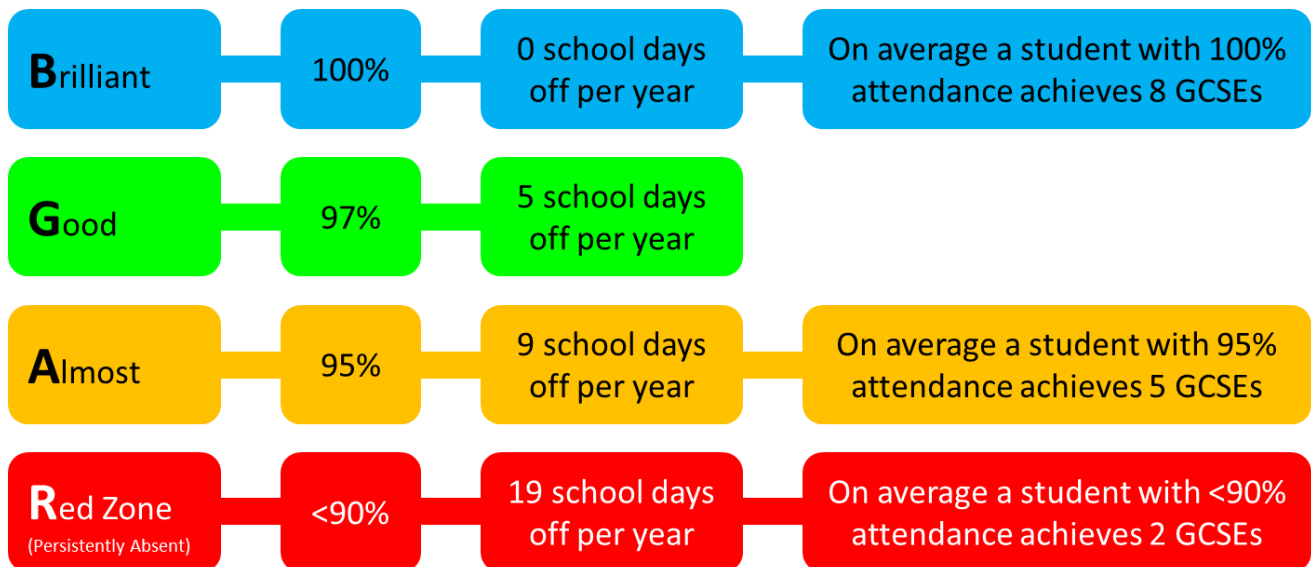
Brilliant

100%

0 school days off per year

On average a student with 100% attendance achieves 8 GCSEs

Good

97%

5 school days off per year

Almost

95%

9 school days off per year

On average a student with 95% attendance achieves 5 GCSEs

Red Zone
(Persistently Absent)

<90%

19 school days off per year

On average a student with <90% attendance achieves 2 GCSEs